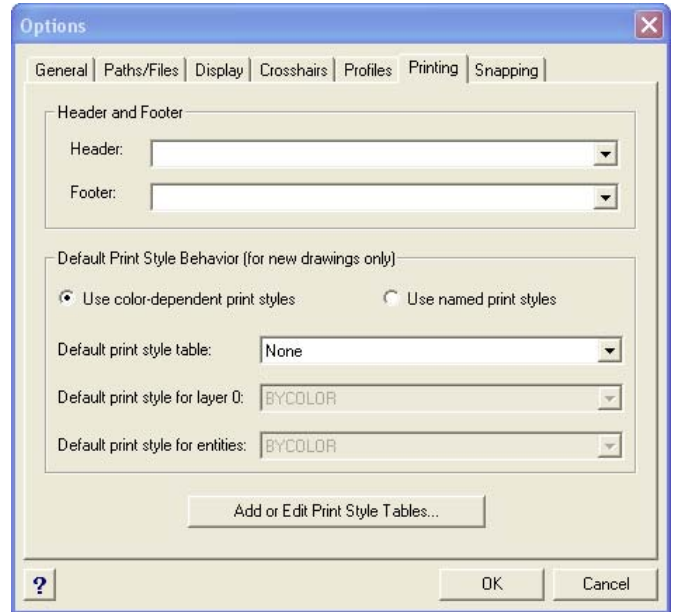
Options

General | Paths/Files | Display | Crosshairs | Profiles | Printing | Snapping

Header and Footer

Header:

Footer:

Default Print Style Behavior (for new drawings only)

Use color-dependent print styles

Use named print styles

Default print style table: None

Default print style for layer 0: BYCOLOR

Default print style for entities: BYCOLOR

Add or Edit Print Style Tables...

?

OK

Cancel